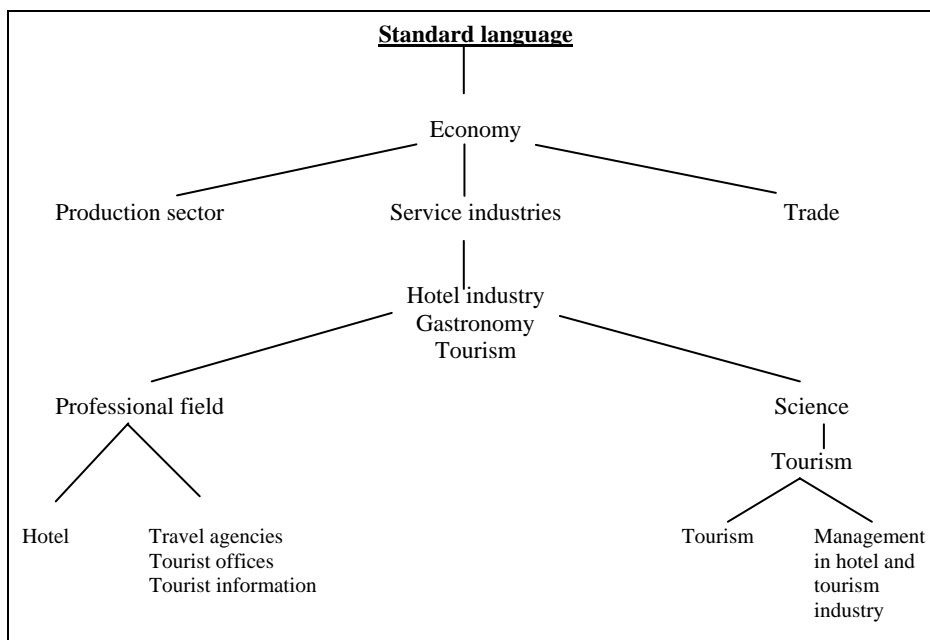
Standard language

Economy

Production sector

Service industries

Trade

Hotel industry
Gastronomy
Tourism

Professional field

Science

Tourism

Hotel

Travel agencies
Tourist offices
Tourist information

Tourism

Management in hotel and tourism industry